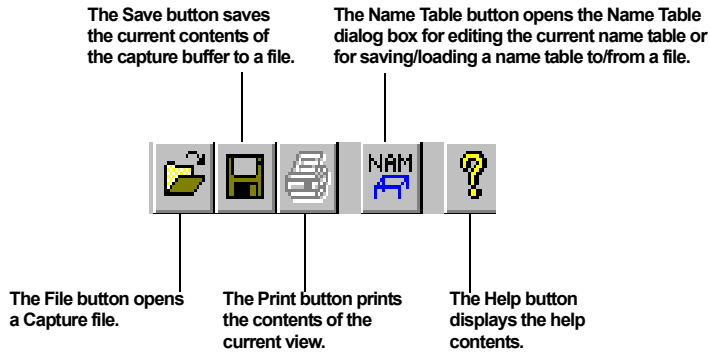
The Save button saves the current contents of the capture buffer to a file.

The Name Table button opens the Name Table dialog box for editing the current name table or for saving/loading a name table to/from a file.

NAM

The File button opens a Capture file.

The Print button prints the contents of the current view.

The Help button displays the help contents.